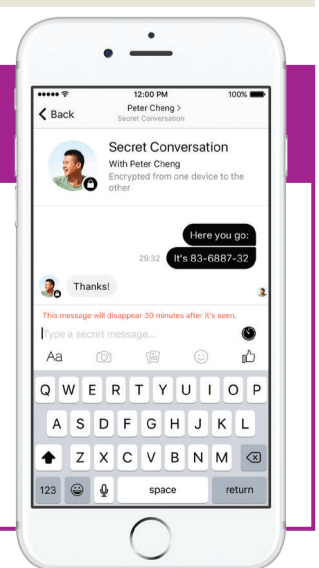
12:00 PM
100%
Back
Peter Cheng >
Secret Conversation

Secret Conversation
With Peter Cheng
Encrypted from one device to the other

Here you go:
29:32
It's 83-6887-32

Thanks!

This message will disappear 30 minutes after it's seen.

Type a secret message...

Aa

Q W E R T Y U I O P
A S D F G H J K L
Z X C V B N M
123
space
return